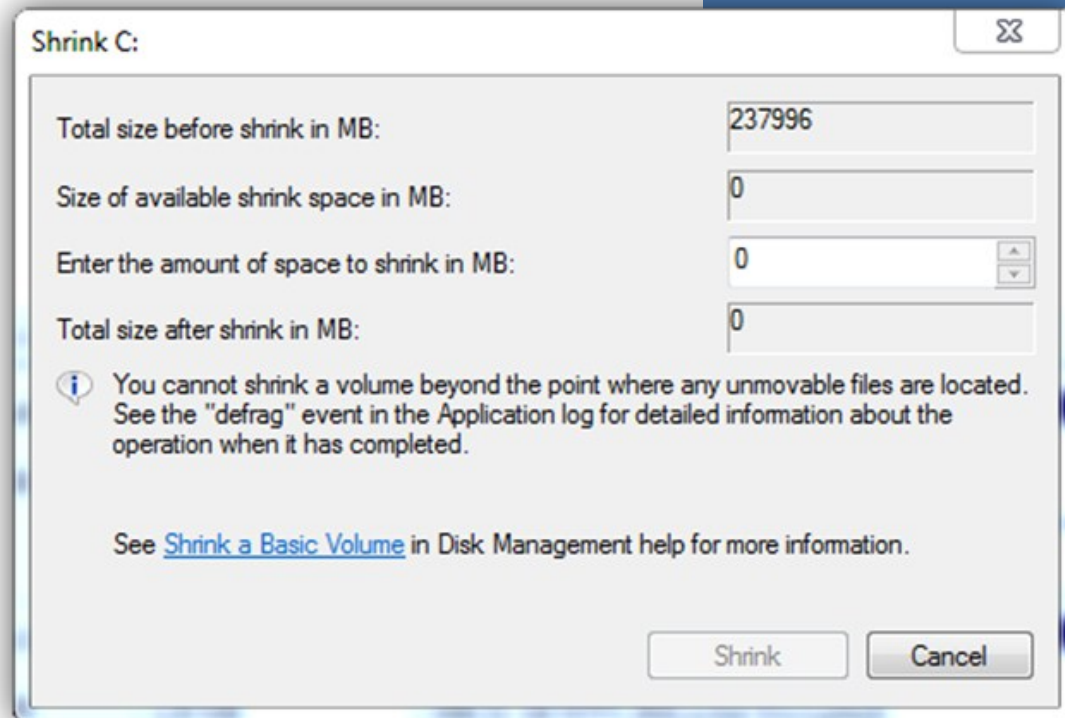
Shrink C:

Total size before shrink in MB: 237996

Size of available shrink space in MB: 0

Enter the amount of space to shrink in MB: 0

Total size after shrink in MB: 0

You cannot shrink a volume beyond the point where any unmovable files are located. See the "defrag" event in the Application log for detailed information about the operation when it has completed.

See Shrink a Basic Volume in Disk Management help for more information.

Shrink

Cancel